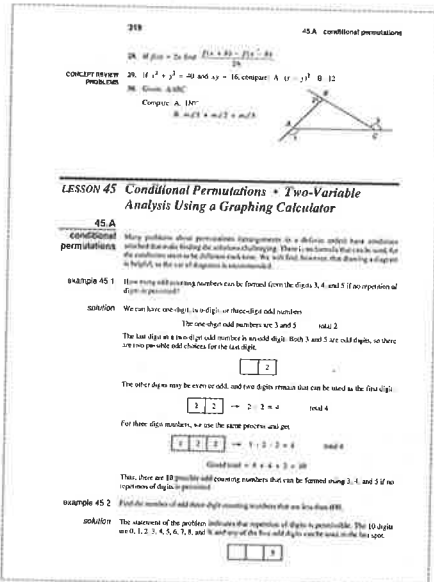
318

45.A conditional permutations

28. If $f(x) = 2x$ find $\frac{f(x+h) - f(x-h)}{2h}$

CONCEPT REVIEW PROBLEMS

29. If $x^2 + y^2 = 40$ and $xy = 16$, compare: A. $(x - y)^2$ B. 12

30. Given: $\triangle ABC$

Compute: A. $m\angle$ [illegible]

B. $m\angle A + m\angle 2 + m\angle B$

LESSON 45 Conditional Permutations • Two-Variable Analysis Using a Graphing Calculator

45.A conditional permutations

Many problems about permutations (arrangements in a definite order) have conditions attached that make finding the solutions challenging. There is no formula that can be used, for the conditions seem to be different each time. We will find, however, that drawing a diagram is helpful, as the use of diagrams is recommended.

example 45.1 How many odd counting numbers can be formed from the digits 3, 4, and 5 if no repetition of digits is permitted?

solution We can have one-digit, two-digit, or three-digit odd numbers.

The one-digit odd numbers are 3 and 5 total 2

The last digit in a two-digit odd number is an odd digit. Both 3 and 5 are odd digits, so there are two possible odd choices for the last digit.

[ ] [2]

The other digits may be even or odd, and two digits remain that can be used as the first digit.

[2] [2] → 2 · 2 = 4 total 4

For three-digit numbers, we use the same process and get

[1] [2] [2] → 1 · 2 · 2 = 4 total 4

Grand total = 4 + 4 + 2 = 10

Thus, there are 10 possible odd counting numbers that can be formed using 3, 4, and 5 if no repetition of digits is permitted.

example 45.2 Find the number of odd three-digit counting numbers that are less than 600.

solution The statement of the problem indicates that repetition of digits is permissible. The 10 digits are 0, 1, 2, 3, 4, 5, 6, 7, 8, and 9, and any of the five odd digits can be used in the last spot.

[ ] [ ] [5]